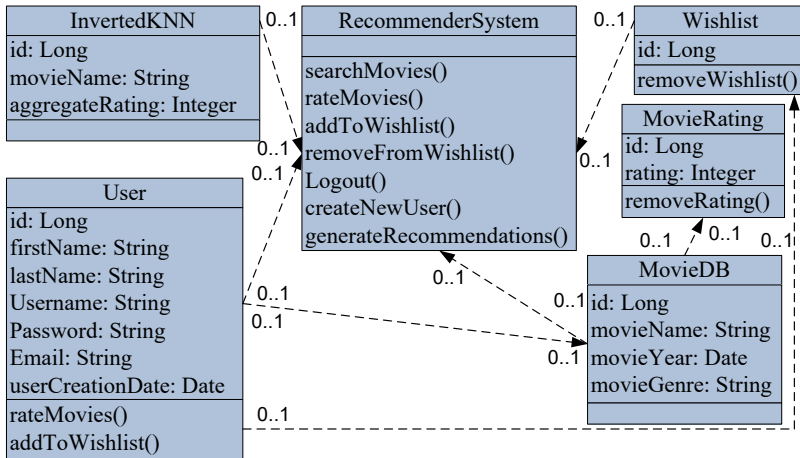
InvertedKNN
id: Long
movieName: String
aggregateRating: Integer

RecommenderSystem
searchMovies()
rateMovies()
addToWishlist()
removeFromWishlist()
Logout()
createNewUser()
generateRecommendations()

Wishlist
id: Long
removeWishlist()

MovieRating
id: Long
rating: Integer
removeRating()

User
id: Long
firstName: String
lastName: String
Username: String
Password: String
Email: String
userCreationDate: Date
rateMovies()
addToWishlist()

MovieDB
id: Long
movieName: String
movieYear: Date
movieGenre: String

0..1
0..1
0..1
0..1
0..1
0..1
0..1
0..1
0..1
0..1
0..1
0..1
0..1
0..1